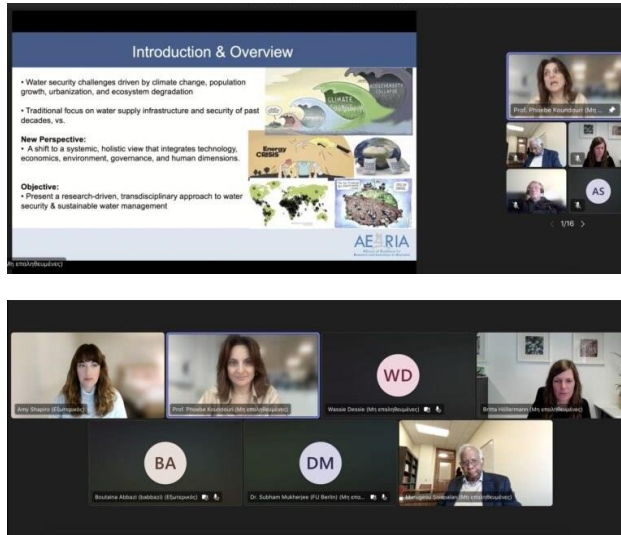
Introduction & Overview

• Water security challenges driven by climate change, population growth, urbanization, and ecosystem degradation

• Traditional focus on water supply infrastructure and security of past decades, vs.

New Perspective:
• A shift to a systemic, holistic view that integrates technology, economics, environment, governance, and human dimensions.

Objective:
• Present a research-driven, transdisciplinary approach to water security & sustainable water management

CLIMATE

BIODIVERSITY COLLAPSE

Energy CRISIS

AEIRIA

(Μη επαληθευμένος)

Prof. Phoebe Koundouri (Μη επ...

AS

1/16

Amy Shapiro (Εξωτερικός)

Prof. Phoebe Koundouri (Μη επαληθευμένος)

WD

Wassie Dessie (Μη επαληθευμένος)

Britta Höllermann (Μη επαληθευμένος)

BA

Boutaine Abbazi (babbazi) (Εξωτερικός)

DM

Dr. Subham Mukherjee (FU Berlin) (Μη επα...

Mohan Munasinghe (Μη επαληθευμένος)